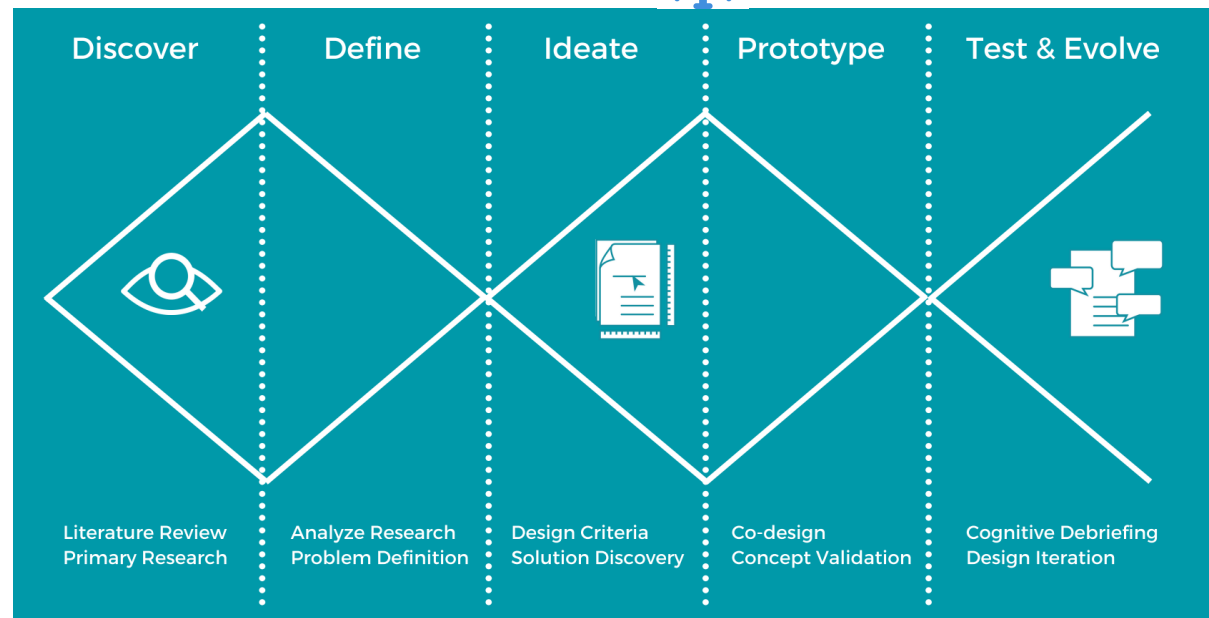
Discover

Define

Ideate

Prototype

Test & Evolve

Literature Review
Primary Research

Analyze Research
Problem Definition

Design Criteria
Solution Discovery

Co-design
Concept Validation

Cognitive Debriefing
Design Iteration